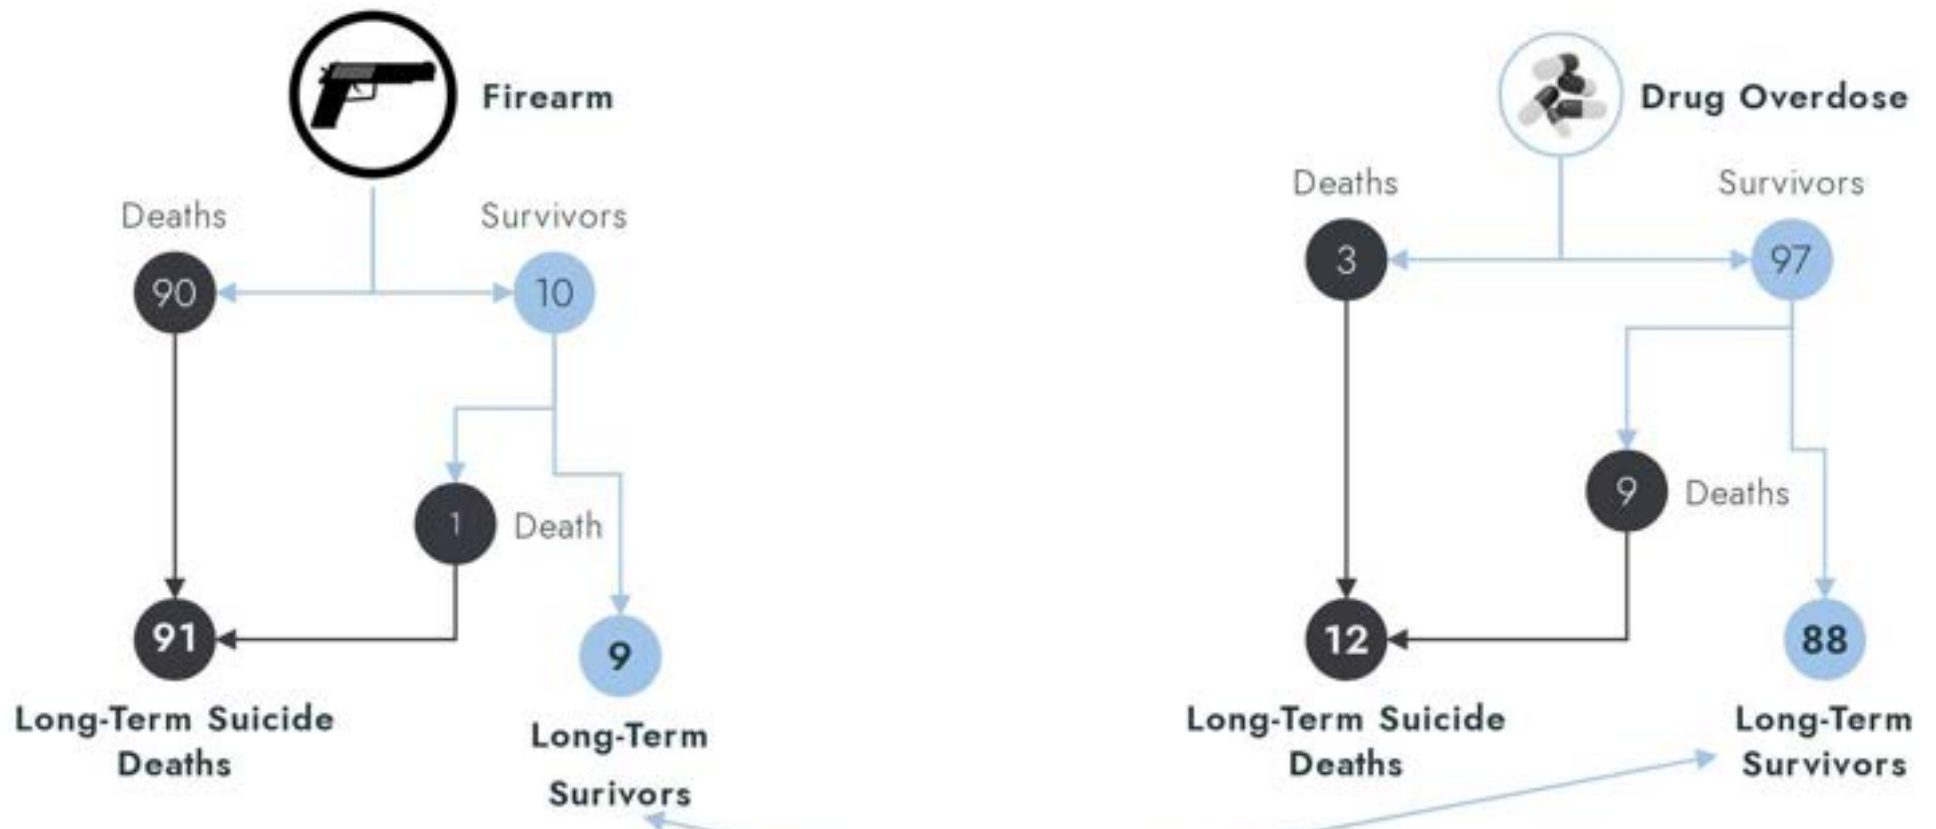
Firearm

Deaths

Survivors

90

10

1

Death

91

9

Long-Term Suicide Deaths

Long-Term Surivors

Drug Overdose

Deaths

Survivors

3

97

9

Deaths

12

88

Long-Term Suicide Deaths

Long-Term Survivors